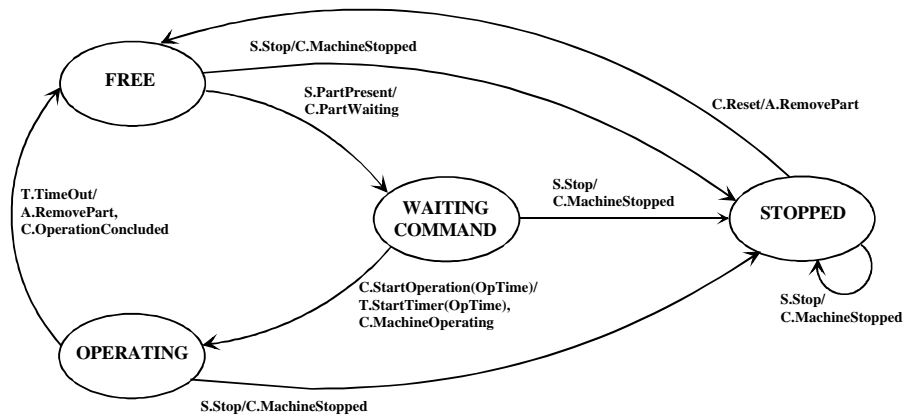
S.Stop/C.MachineStopped

FREE

S.PartPresent/
C.PartWaiting

C.Reset/A.RemovePart

T.TimeOut/
A.RemovePart,
C.OperationConcluded

WAITING COMMAND

S.Stop/
C.MachineStopped

STOPPED

C.StartOperation(OpTime)/
T.StartTimer(OpTime),
C.MachineOperating

S.Stop/
C.MachineStopped

OPERATING

S.Stop/C.MachineStopped